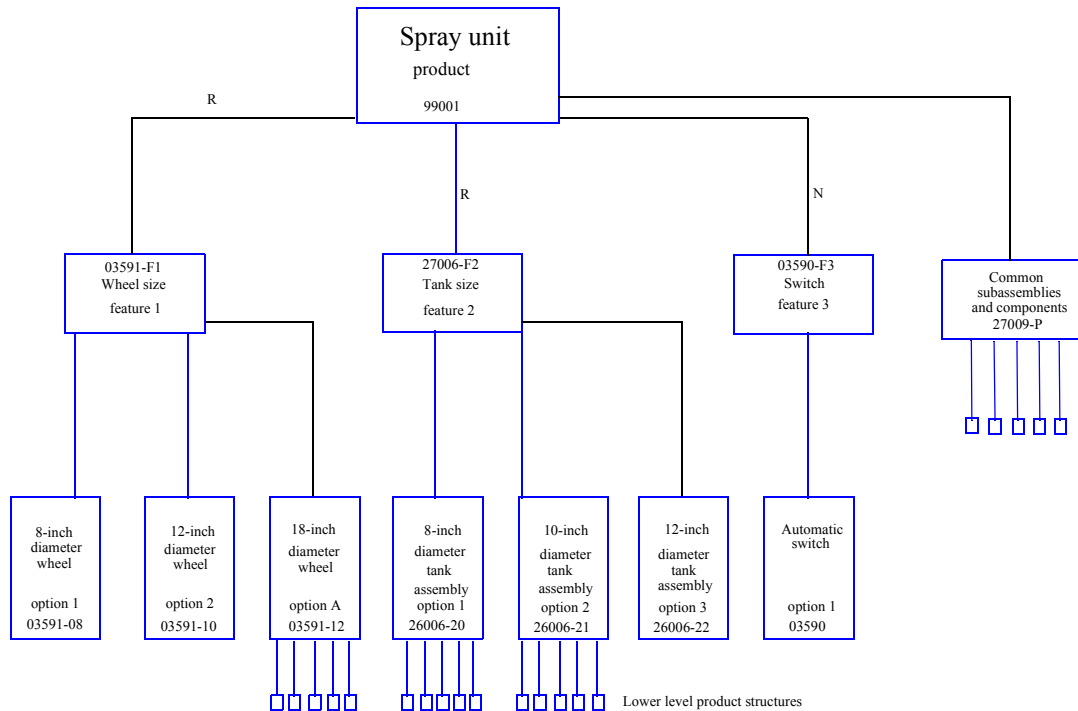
Spray unit
product
99001

R

R

N

03591-F1
Wheel size
feature 1

27006-F2
Tank size
feature 2

03590-F3
Switch
feature 3

Common subassemblies and components
27009-P

8-inch diameter wheel
option 1
03591-08

12-inch diameter wheel
option 2
03591-10

18-inch diameter wheel
option A
03591-12

8-inch diameter tank assembly
option 1
26006-20

10-inch diameter tank assembly
option 2
26006-21

12-inch diameter tank assembly
option 3
26006-22

Automatic switch
option 1
03590

Lower level product structures